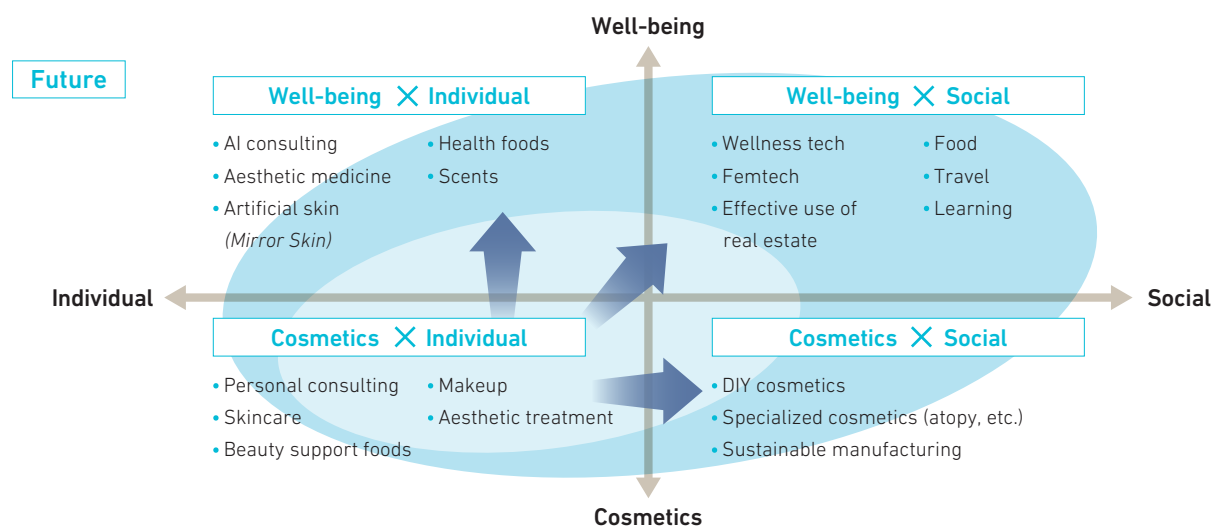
Well-being

Future

Well-being ╳ Individual

• AI consulting
• Aesthetic medicine
• Artificial skin (Mirror Skin)
• Health foods
• Scents

Well-being ╳ Social

• Wellness tech
• Femtech
• Effective use of real estate
• Food
• Travel
• Learning

Individual

Social

Cosmetics ╳ Individual

• Personal consulting
• Skincare
• Beauty support foods
• Makeup
• Aesthetic treatment

Cosmetics ╳ Social

• DIY cosmetics
• Specialized cosmetics (atopy, etc.)
• Sustainable manufacturing

Cosmetics